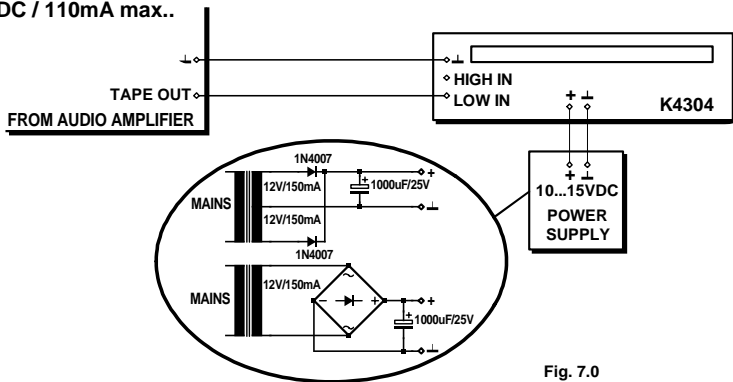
DC / 110mA max..

TAPE OUT

FROM AUDIO AMPLIFIER

HIGH IN

LOW IN

+

K4304

1N4007

12V/150mA

1000uF/25V

MAINS

12V/150mA

1N4007

+

10...15VDC

POWER SUPPLY

MAINS

12V/150mA

+

1000uF/25V

Fig. 7.0